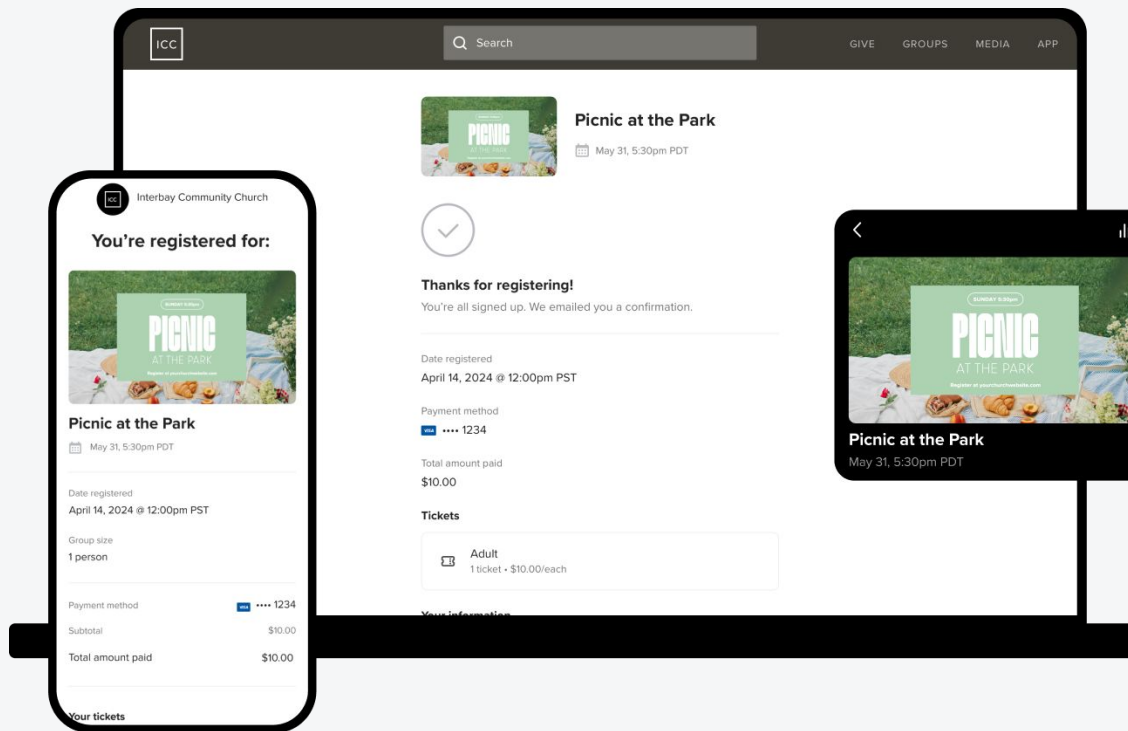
ICC
Search
GIVE GROUPS MEDIA APP

PICNIC AT THE PARK

Picnic at the Park
May 31, 5:30pm PDT

Thanks for registering!
You're all signed up. We emailed you a confirmation.

Date registered
April 14, 2024 @ 12:00pm PST

Payment method
VISA •••• 1234

Total amount paid
$10.00

Tickets

Adult
1 ticket • $10.00/each

Your information

ICC Interbay Community Church

You're registered for:

SUNDAY 5:30pm
PICNIC
AT THE PARK
Register at yourchurchwebsite.com

Picnic at the Park
May 31, 5:30pm PDT

Date registered
April 14, 2024 @ 12:00pm PST

Group size
1 person

Payment method VISA •••• 1234
Subtotal $10.00
Total amount paid $10.00

Your tickets

SUNDAY 5:30pm
PICNIC
AT THE PARK
Register at yourchurchwebsite.com

Picnic at the Park
May 31, 5:30pm PDT